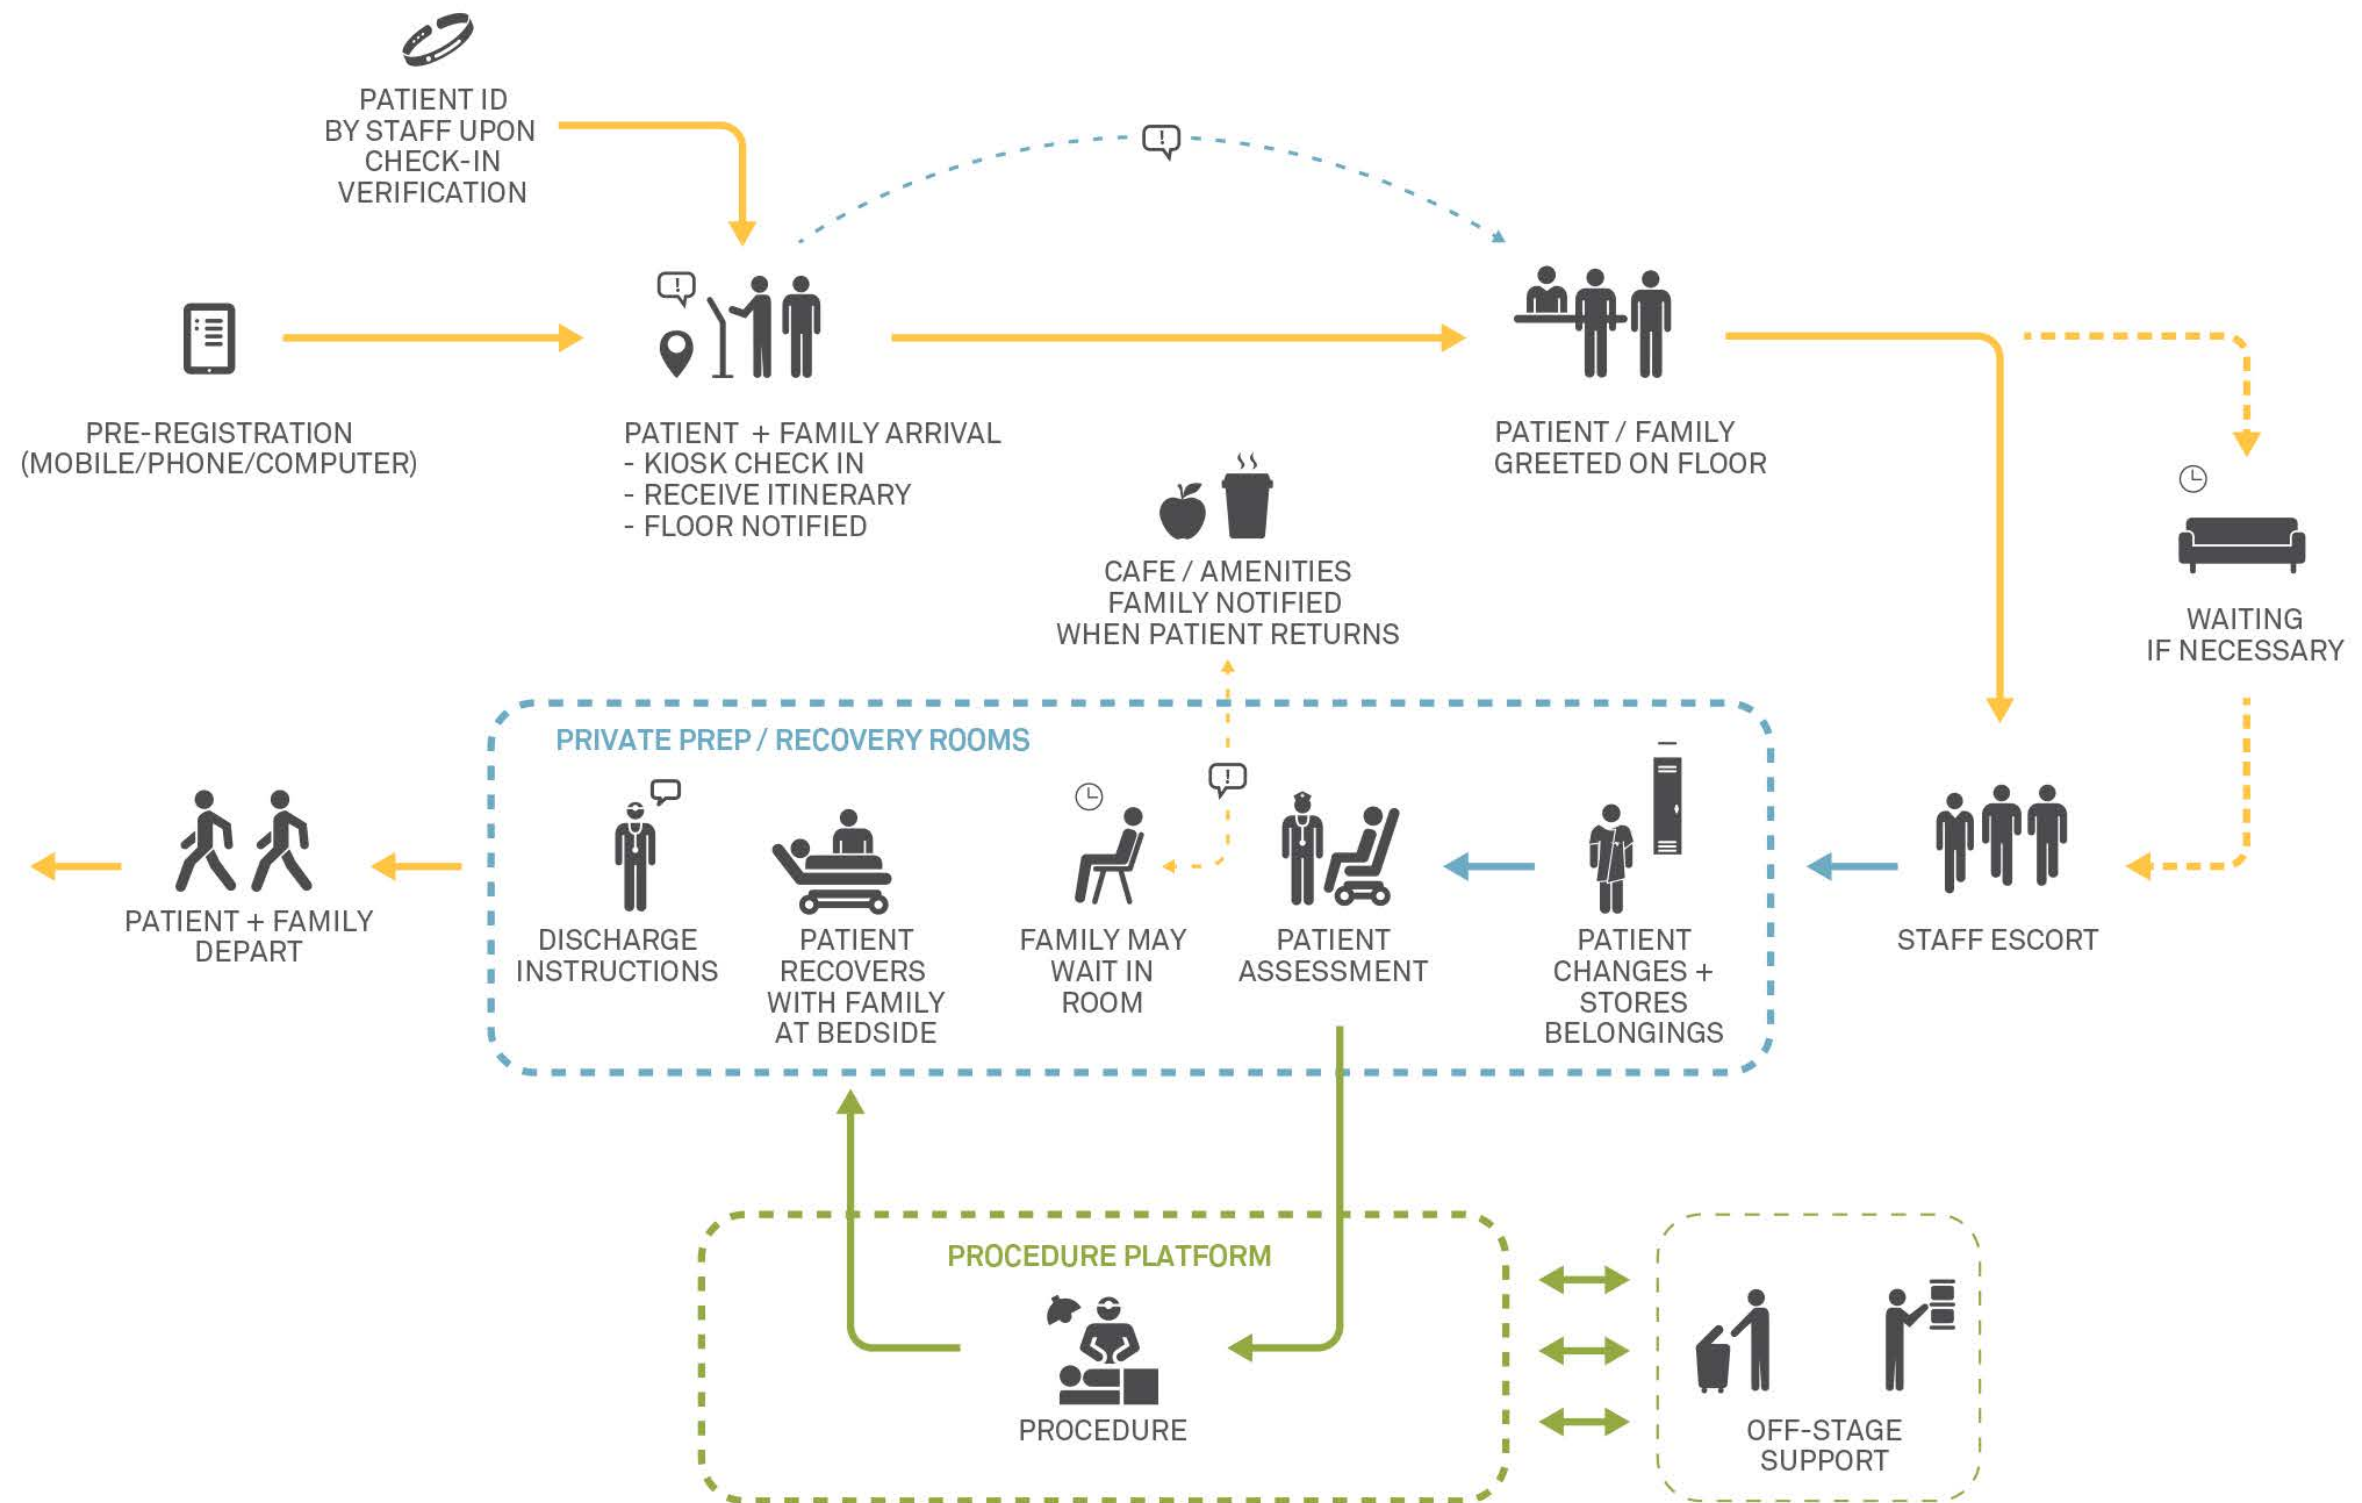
PATIENT ID BY STAFF UPON CHECK-IN VERIFICATION

PRE-REGISTRATION (MOBILE/PHONE/COMPUTER)

PATIENT + FAMILY ARRIVAL
- KIOSK CHECK IN
- RECEIVE ITINERARY
- FLOOR NOTIFIED

PATIENT / FAMILY GREETED ON FLOOR

CAFE / AMENITIES FAMILY NOTIFIED WHEN PATIENT RETURNS

WAITING IF NECESSARY

PRIVATE PREP / RECOVERY ROOMS

PATIENT + FAMILY DEPART

DISCHARGE INSTRUCTIONS

PATIENT RECOVERS WITH FAMILY AT BEDSIDE

FAMILY MAY WAIT IN ROOM

PATIENT ASSESSMENT

PATIENT CHANGES + STORES BELONGINGS

STAFF ESCORT

PROCEDURE PLATFORM

PROCEDURE

OFF-STAGE SUPPORT